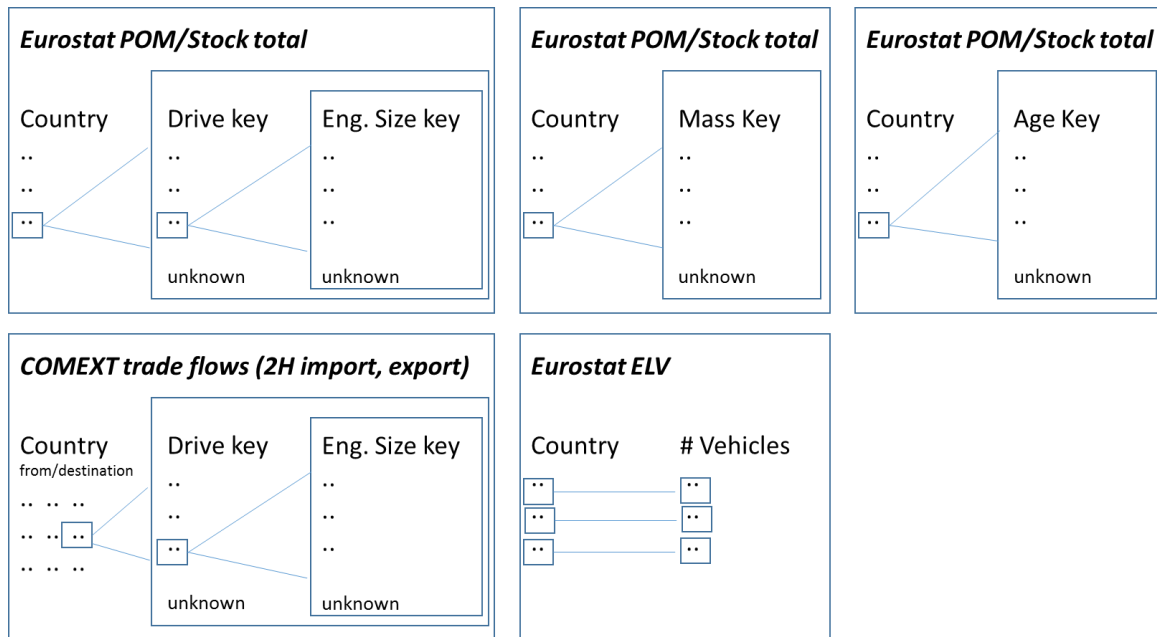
Eurostat POM/Stock total

Country
..
..
..

Drive key
..
..
..
unknown

Eng. Size key
..
..
..
unknown

Eurostat POM/Stock total

Country
..
..
..

Mass Key
..
..
..
unknown

Eurostat POM/Stock total

Country
..
..
..

Age Key
..
..
..
unknown

COMEXT trade flows (2H import, export)

Country
from/destination
.. .. ..
.. .. ..
.. .. ..

Drive key
..
..
..
unknown

Eng. Size key
..
..
..
unknown

Eurostat ELV

Country
..
..
..

# Vehicles
..
..
..